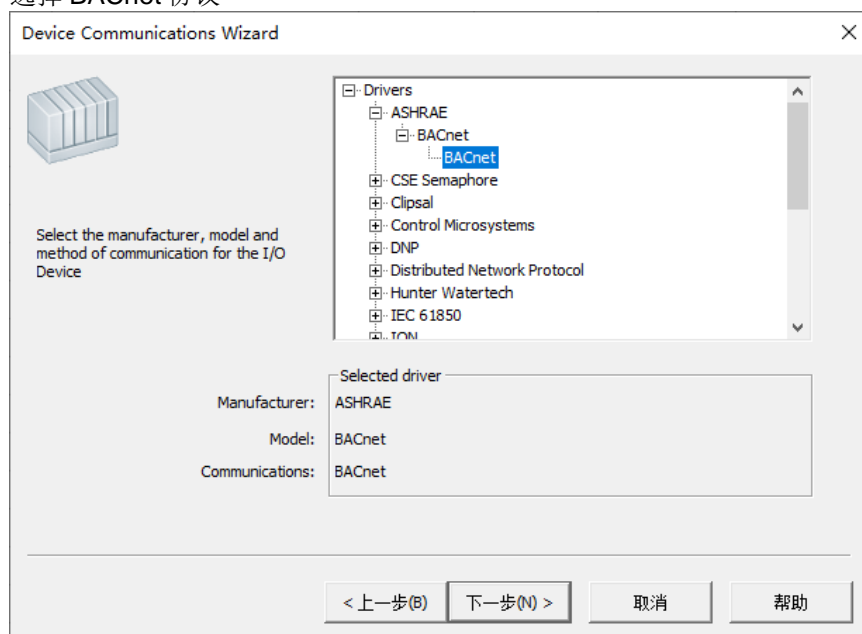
选择 BACnet 协议

Device Communications Wizard

Select the manufacturer, model and method of communication for the I/O Device

Drivers
ASHRAE
BACnet
BACnet
CSE Semaphore
Clipsal
Control Microsystems
DNP
Distributed Network Protocol
Hunter Watertech
IEC 61850
ION

Selected driver
Manufacturer: ASHRAE
Model: BACnet
Communications: BACnet

< 上一步(B) 下一步(N) > 取消 帮助